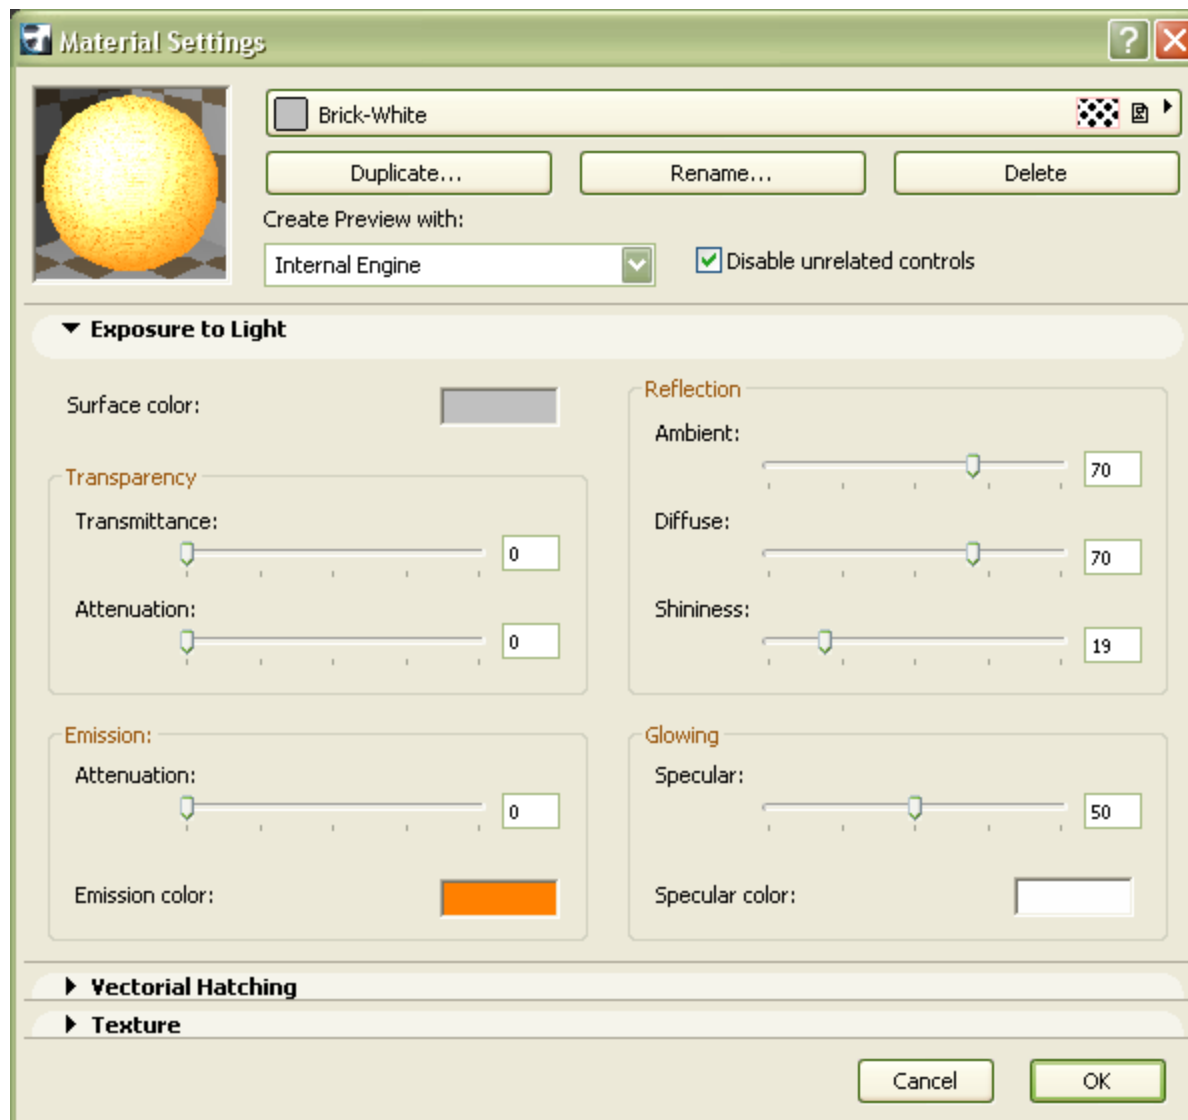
Material Settings

Brick-White

Duplicate...

Rename...

Delete

Create Preview with:

Internal Engine

Disable unrelated controls

Exposure to Light

Surface color:

Transparency

Transmittance:

0

Attenuation:

0

Reflection

Ambient:

70

Diffuse:

70

Shininess:

19

Emission:

Attenuation:

0

Emission color:

Glowing

Specular:

50

Specular color:

Vectorial Hatching

Texture

Cancel

OK